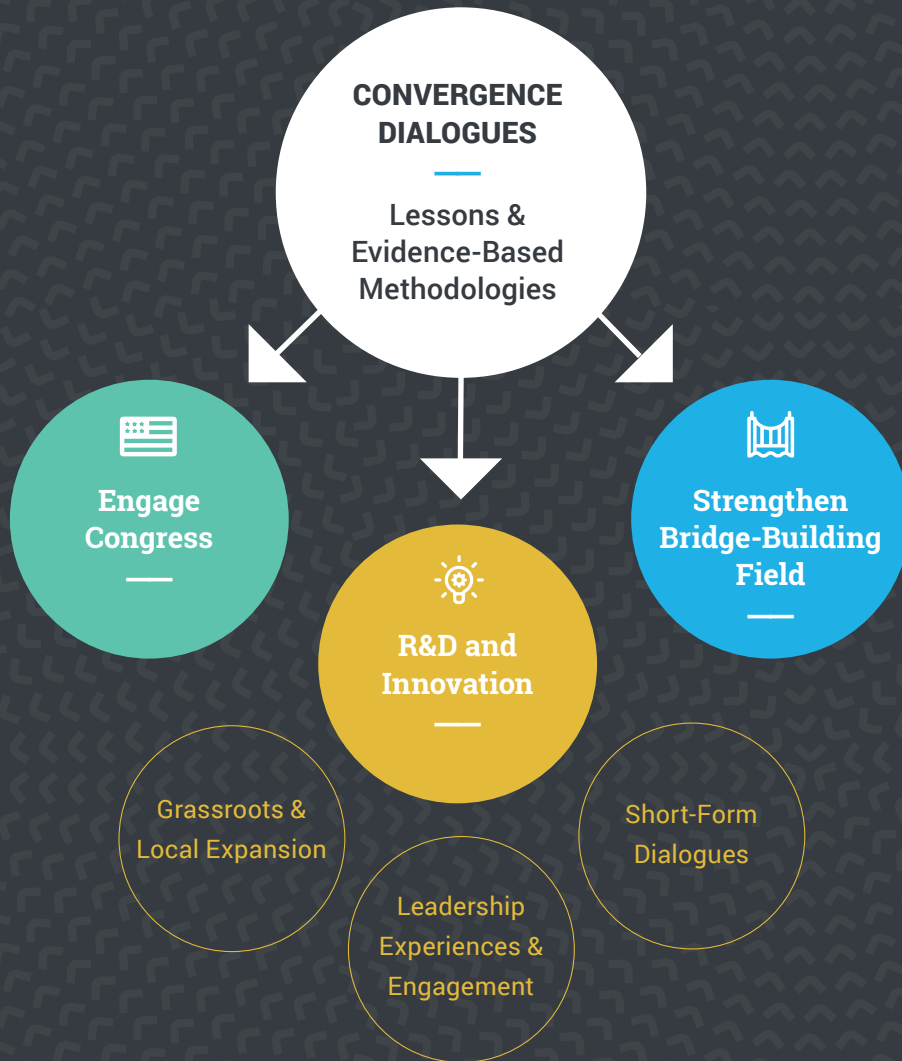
CONVERGENCE DIALOGUES

Lessons & Evidence-Based Methodologies

Engage Congress

R&D and Innovation

Strengthen Bridge-Building Field

Grassroots & Local Expansion

Leadership Experiences & Engagement

Short-Form Dialogues